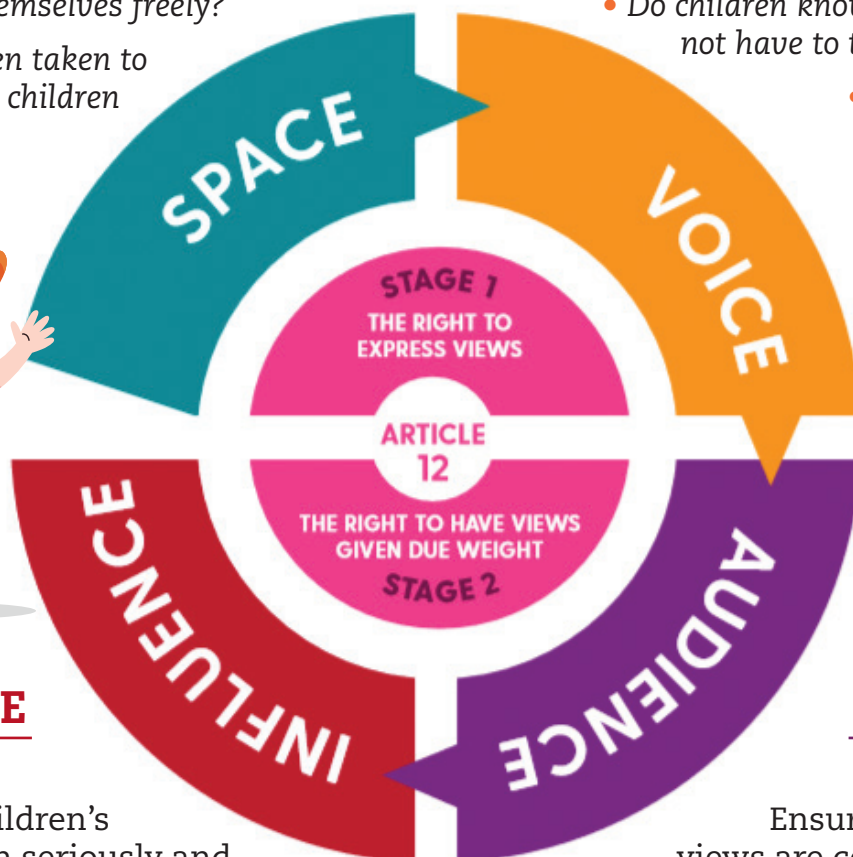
emselves freely?

en taken to children

• Do children know not have to t

SPACE

VOICE

AUDIENCE

INFLUENCE

STAGE 1

THE RIGHT TO EXPRESS VIEWS

ARTICLE 12

THE RIGHT TO HAVE VIEWS GIVEN DUE WEIGHT

STAGE 2

E

ildren's

Ensur